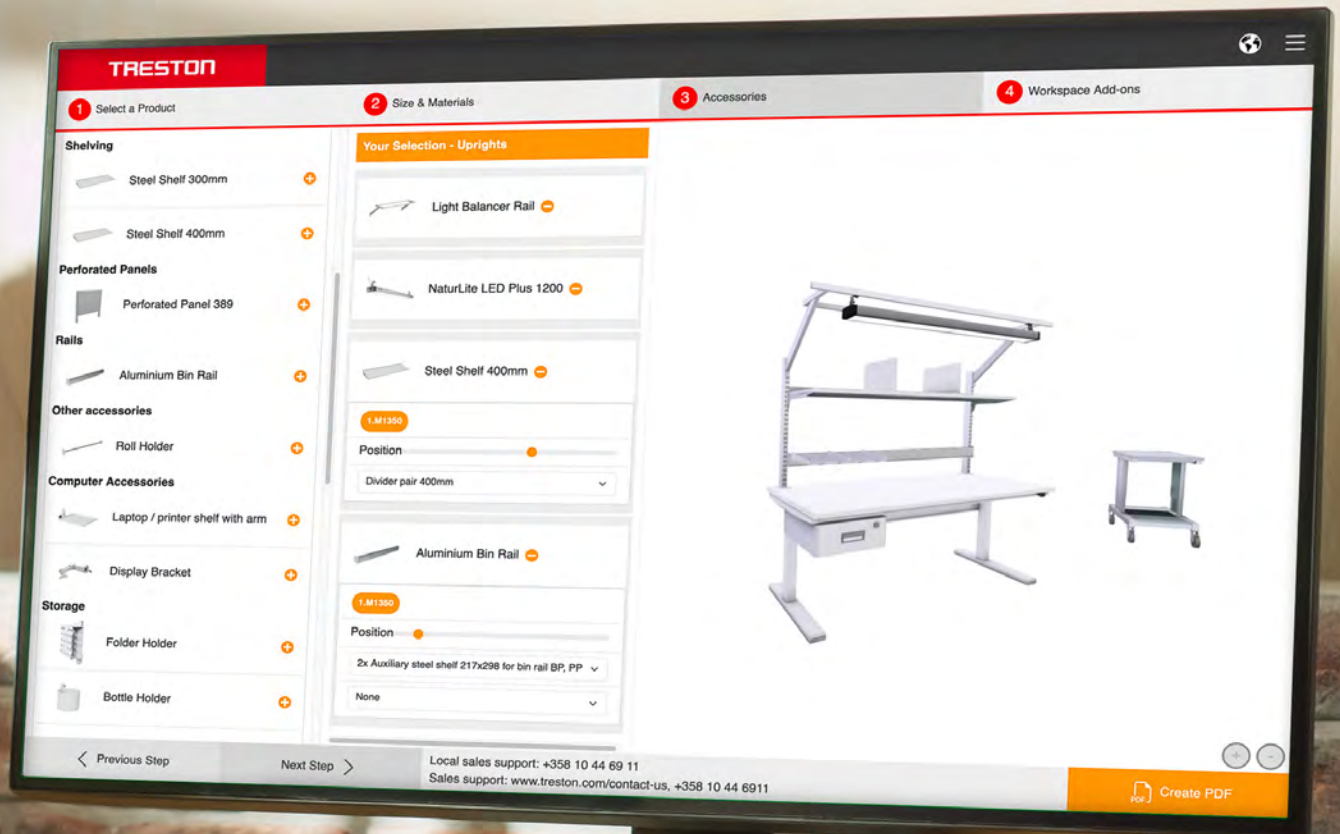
TRESTON

1 Select a Product
2 Size & Materials
3 Accessories
4 Workspace Add-ons

Shelving
Steel Shelf 300mm
Steel Shelf 400mm
Perforated Panels
Perforated Panel 389
Rails
Aluminium Bin Rail
Other accessories
Roll Holder
Computer Accessories
Laptop / printer shelf with arm
Display Bracket
Storage
Folder Holder
Bottle Holder

Your Selection - Uprights
Light Balancer Rail
NaturLite LED Plus 1200
Steel Shelf 400mm
1.M1350
Position
Divider pair 400mm
Aluminium Bin Rail
1.M1350
Position
2x Auxiliary steel shelf 217x298 for bin rail BP, PP
None

Previous Step
Next Step
Local sales support: +358 10 44 69 11
Sales support: www.treston.com/contact-us, +358 10 44 6911
Create PDF